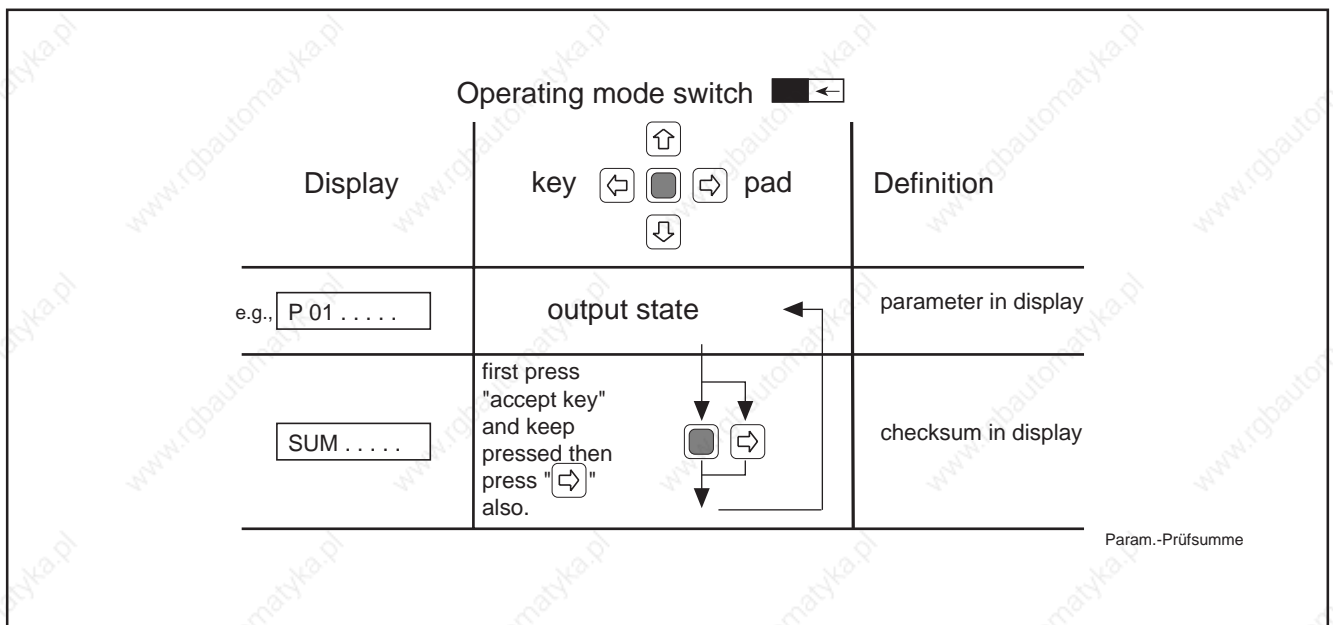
Operating mode switch

| Display | key ⇧ ⇦ ⇨ ⇩ pad | Definition |
|---|---|---|
| e.g., P 01 . . . . . | output state | parameter in display |
| SUM . . . . . | first press "accept key" and keep pressed then press "⇨" also. | checksum in display |

Param.-Prüfsumme

www.rgbautomatyka.pl